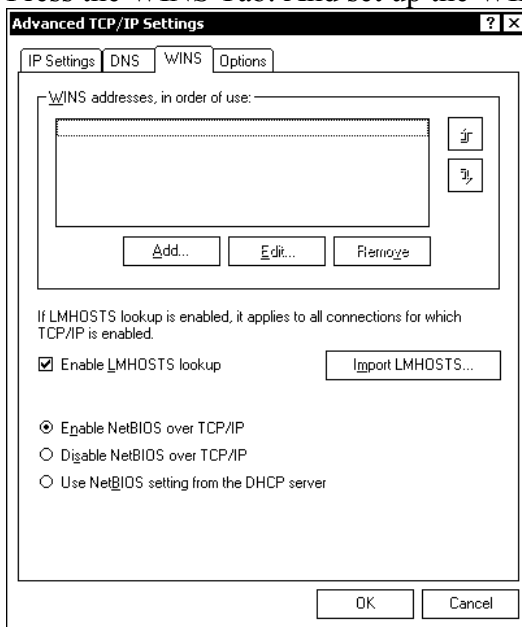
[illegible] the WINS Tab. And set up the W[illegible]

Advanced TCP/IP Settings

? X

IP Settings | DNS | WINS | Options

WINS addresses, in order of use:

Add... | Edit... | Remove

If LMHOSTS lookup is enabled, it applies to all connections for which TCP/IP is enabled.

☑ Enable LMHOSTS lookup

Import LMHOSTS...

⦿ Enable NetBIOS over TCP/IP

○ Disable NetBIOS over TCP/IP

○ Use NetBIOS setting from the DHCP server

OK | Cancel